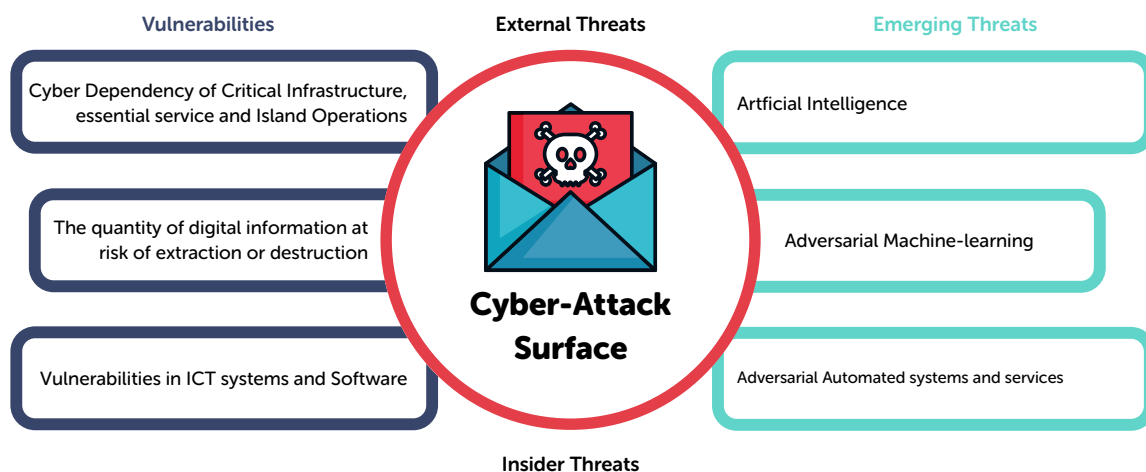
Vulnerabilities

External Threats

Emerging Threats

Cyber Dependency of Critical Infrastructure, essential service and Island Operations

The quantity of digital information at risk of extraction or destruction

Vulnerabilities in ICT systems and Software

Cyber-Attack Surface

Artficial Intelligence

Adversarial Machine-learning

Adversarial Automated systems and services

Insider Threats